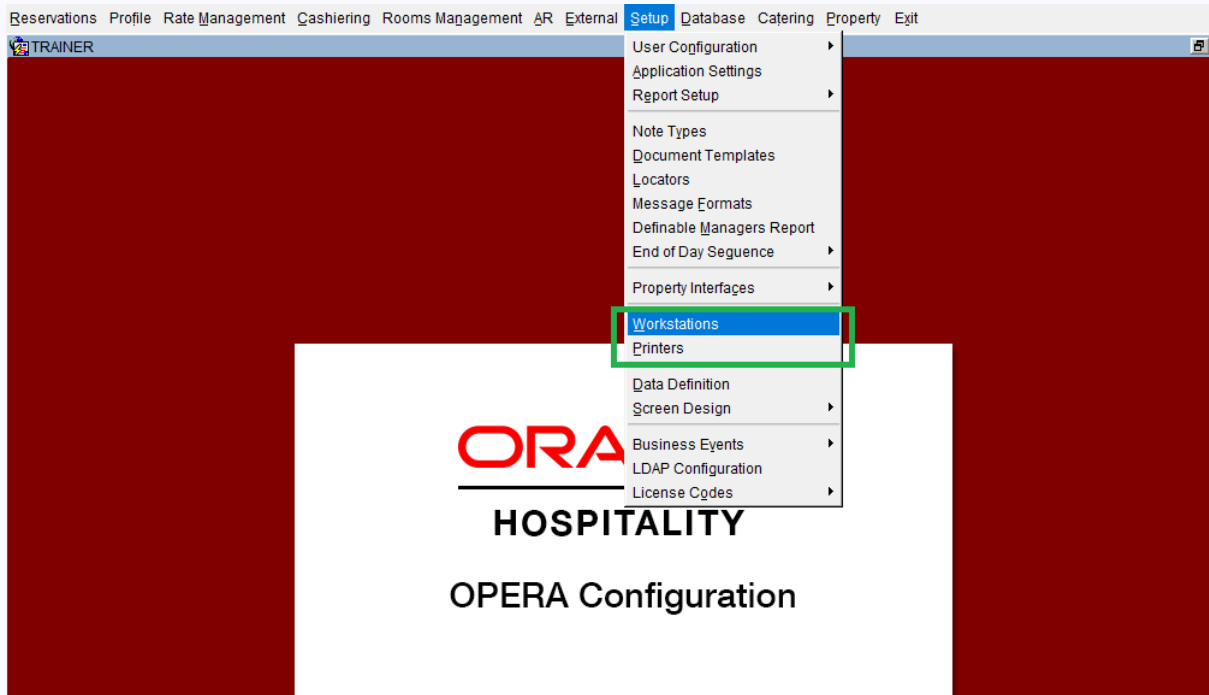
Reservations Profile Rate Management Cashiering Rooms Management AR External Setup Database Catering Property Exit

TRAINER

User Configuration
Application Settings
Report Setup
Note Types
Document Templates
Locators
Message Formats
Definable Managers Report
End of Day Sequence
Property Interfaces
Workstations
Printers
Data Definition
Screen Design
Business Events
LDAP Configuration
License Codes

ORA

HOSPITALITY

OPERA Configuration